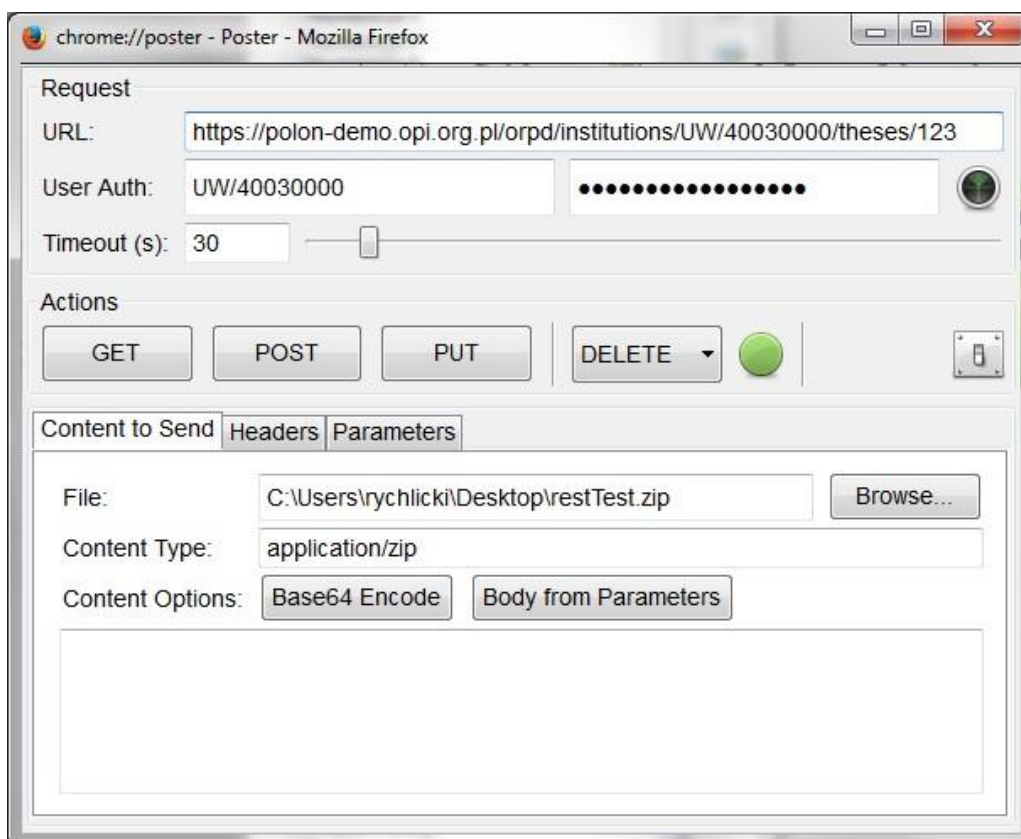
chrome://poster - Poster - Mozilla Firefox

Request
URL: https://polon-demo.opi.org.pl/orpd/institutions/UW/40030000/theses/123
User Auth: UW/40030000 ••••••••••••••••••
Timeout (s): 30

Actions
GET POST PUT DELETE

Content to Send Headers Parameters

File: C:\Users\rychlicki\Desktop\restTest.zip Browse...
Content Type: application/zip
Content Options: Base64 Encode Body from Parameters